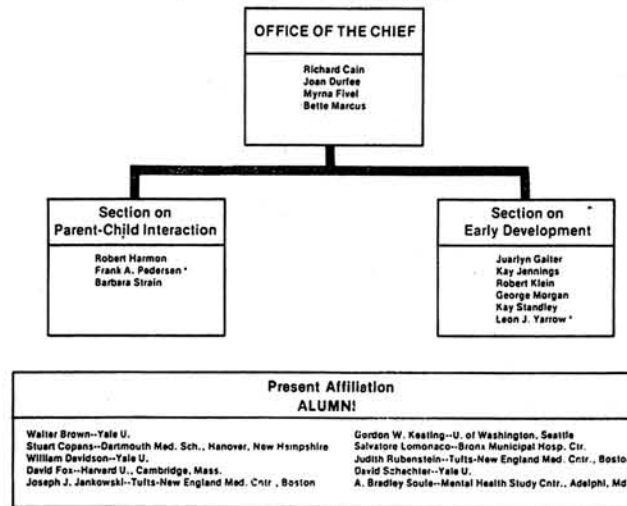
OFFICE OF THE CHIEF

Richard Cain
Joan Durfee
Myrna Fivel
Bette Marcus

Section on
Parent-Child Interaction

Robert Harmon
Frank A. Pedersen *
Barbara Strain

Section on
Early Development

Juarlyn Gaiter
Kay Jennings
Robert Klein
George Morgan
Kay Standley
Leon J. Yarrow *

Present Affiliation
ALUMNI

Walter Brown--Yale U.
Stuart Copans--Dartmouth Med. Sch., Hanover, New Hampshire
William Davidson--Yale U.
David Fox--Harvard U., Cambridge, Mass.
Joseph J. Jankowski--Tufts-New England Med. Cntr., Boston

Gordon W. Keating--U. of Washington, Seattle
Salvatore Lomonaco--Bronx Municipal Hosp. Ctr.
Judith Rubenstein--Tufts-New England Med. Cntr., Bosto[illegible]
David Schachter--Yale U.
A. Bradley Soule--Mental Health Study Cntr., Adelphi, Md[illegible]